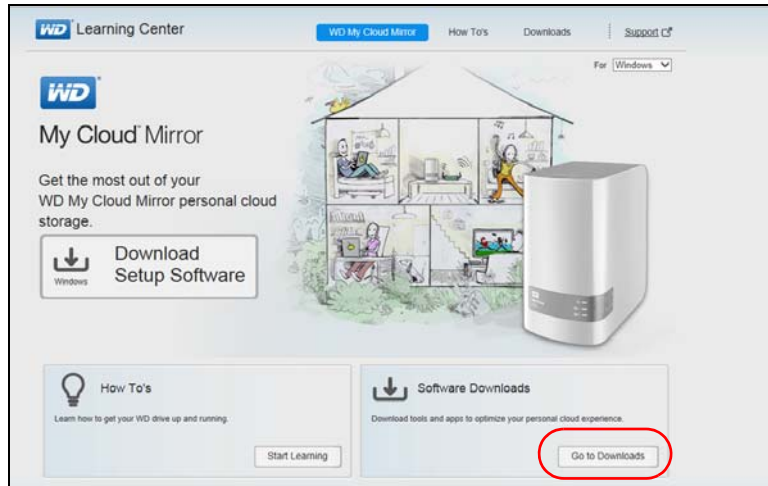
WD Learning Center

WD My Cloud Mirror How To's Downloads Support

For Windows

WD

My Cloud Mirror

Get the most out of your WD My Cloud Mirror personal cloud storage.

Windows

Download Setup Software

How To's

Learn how to get your WD drive up and running.

Start Learning

Software Downloads

Download tools and apps to optimize your personal cloud experience.

Go to Downloads